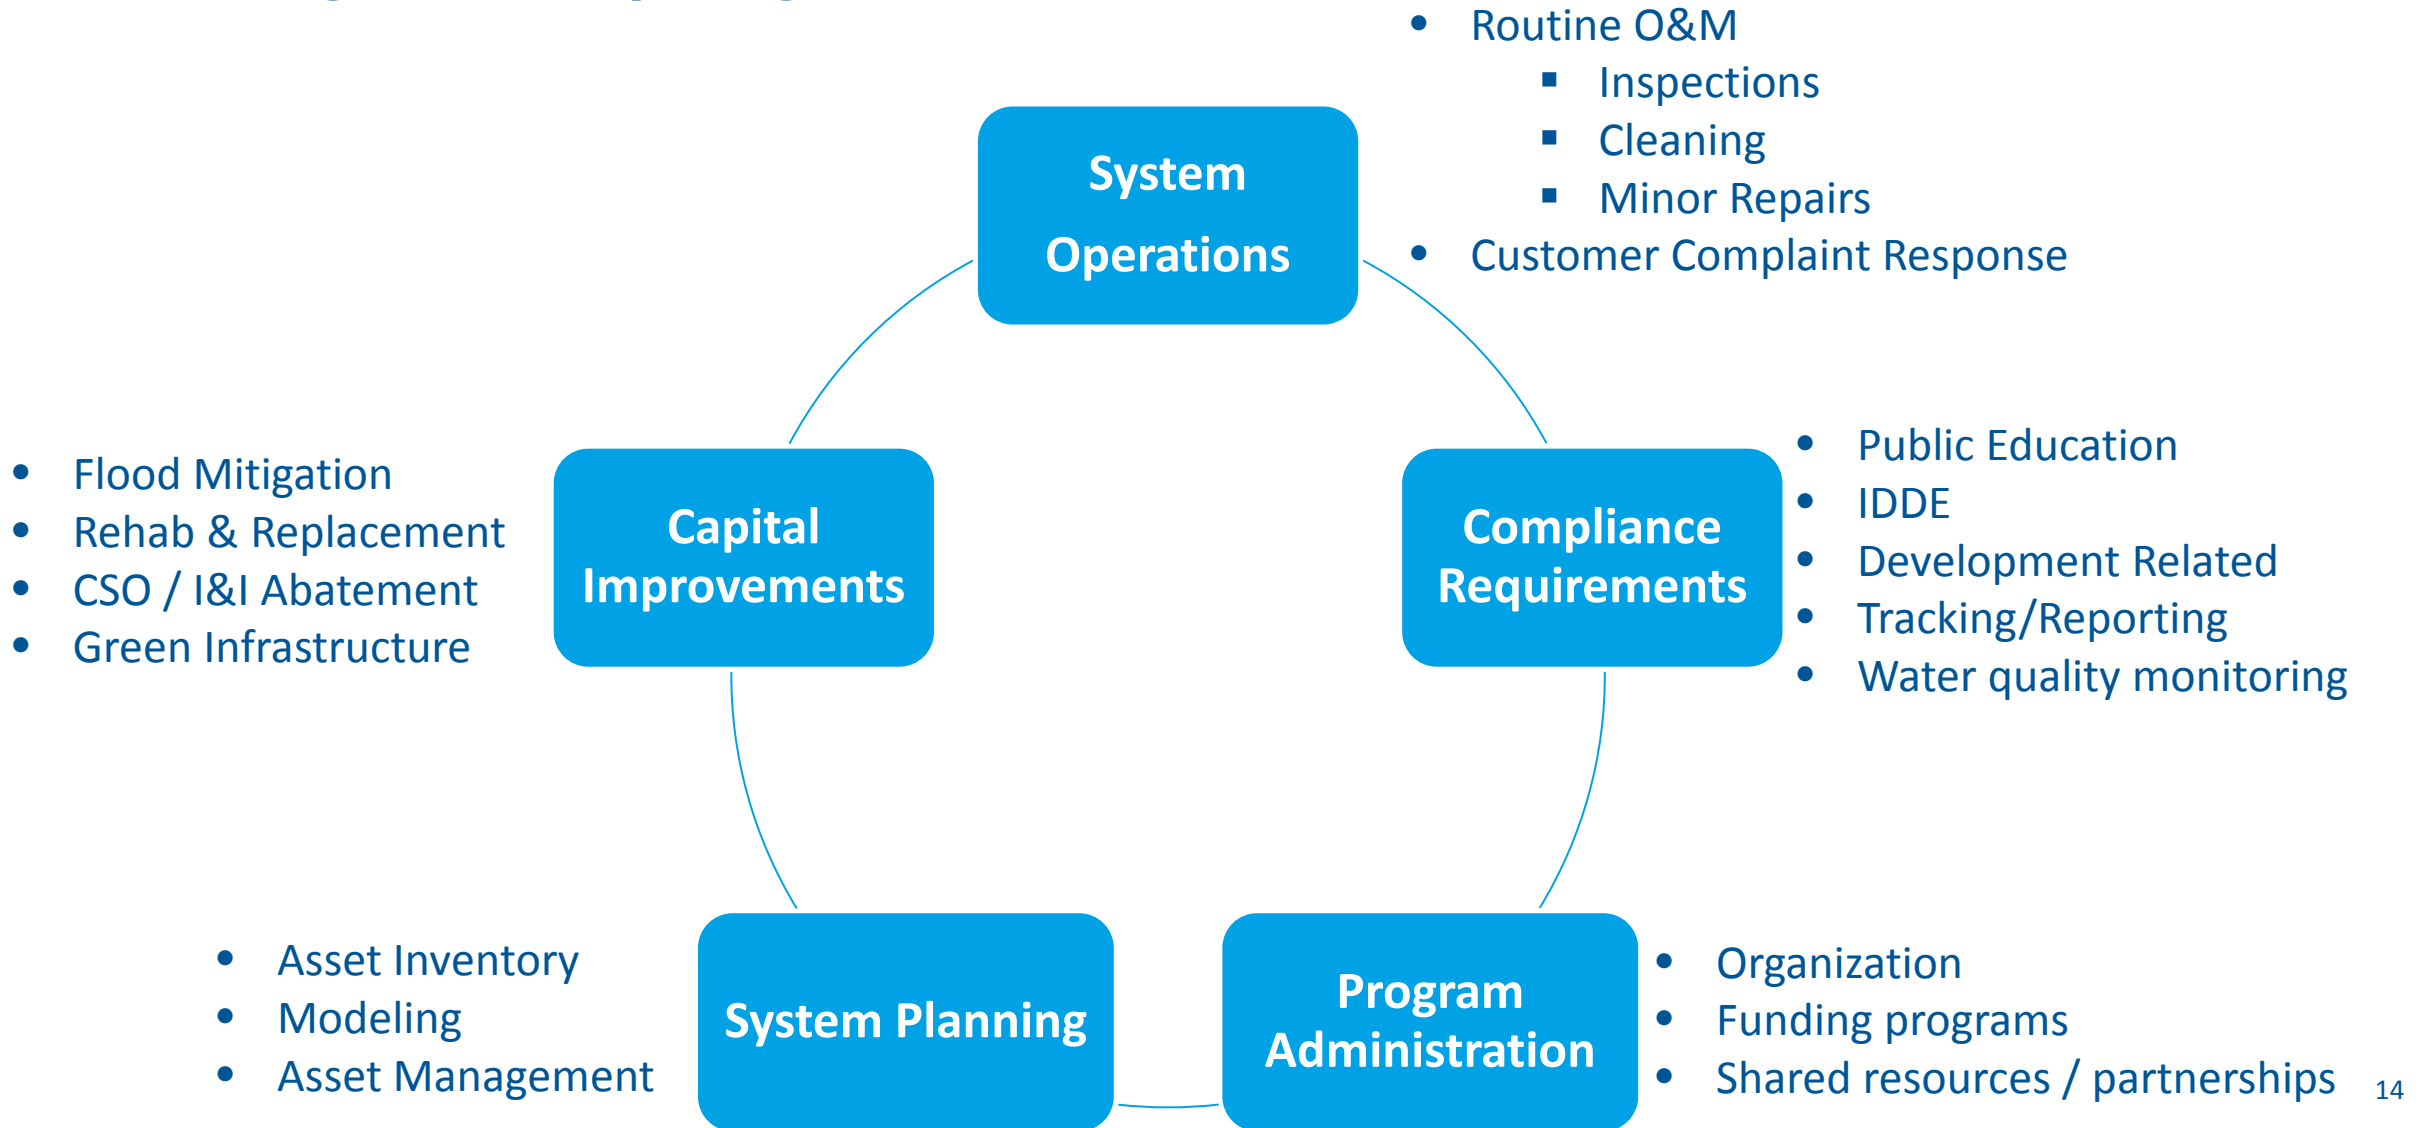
- Routine O&M
  - Inspections
  - Cleaning
  - Minor Repairs
- Customer Complaint Response

System Operations

- Flood Mitigation
- Rehab & Replacement
- CSO / I&I Abatement
- Green Infrastructure

Capital Improvements

Compliance Requirements

- Public Education
- IDDE
- Development Related
- Tracking/Reporting
- Water quality monitoring

- Asset Inventory
- Modeling
- Asset Management

System Planning

Program Administration

- Organization
- Funding programs
- Shared resources / partnerships

14